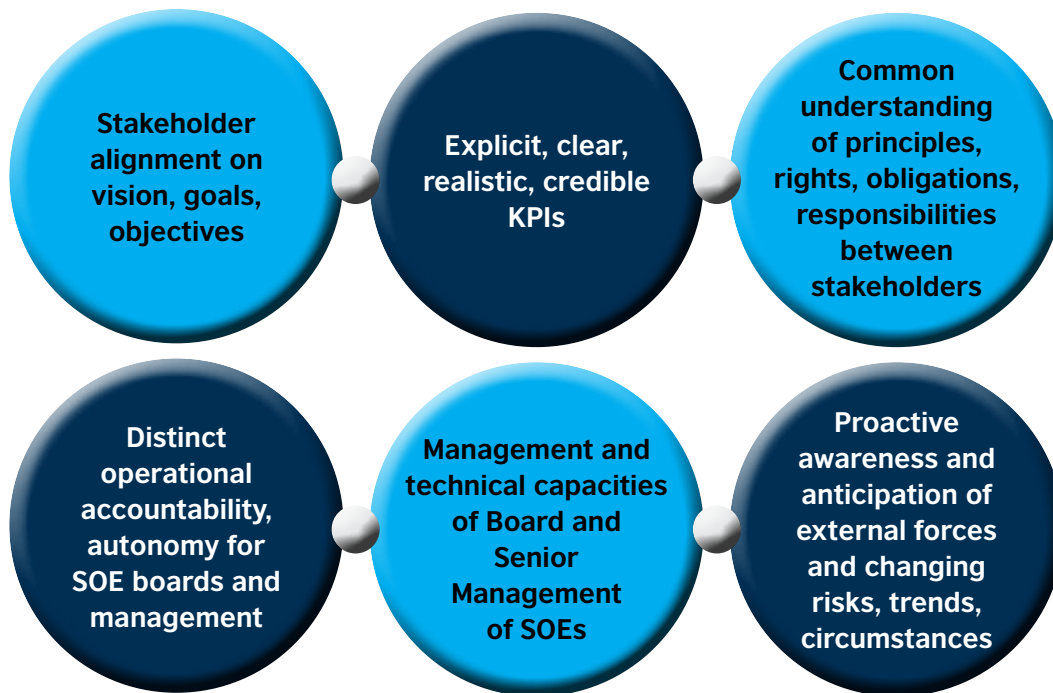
Stakeholder alignment on vision, goals, objectives

Explicit, clear, realistic, credible KPIs

Common understanding of principles, rights, obligations, responsibilities between stakeholders

Distinct operational accountability, autonomy for SOE boards and management

Management and technical capacities of Board and Senior Management of SOEs

Proactive awareness and anticipation of external forces and changing risks, trends, circumstances